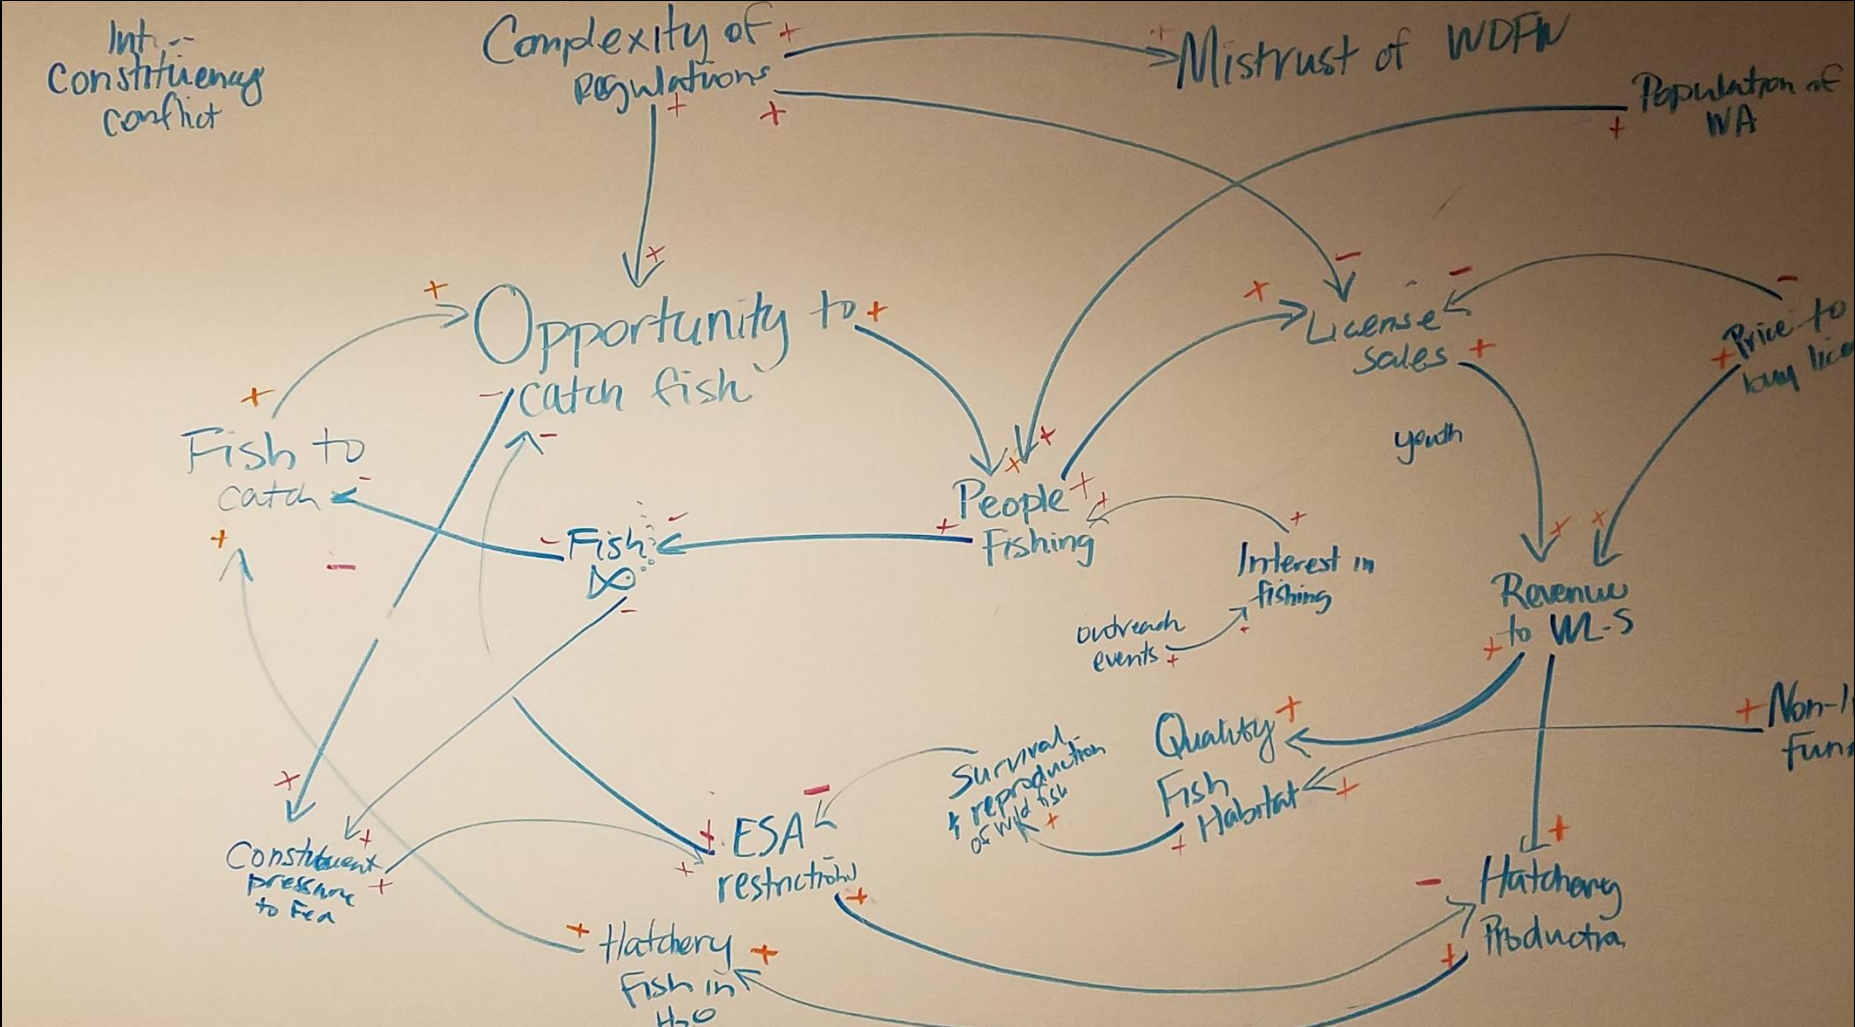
Int.-- Constituency conflict

Complexity of Regulations + + +

+ Mistrust of WDFW

Population of WA +

+ Opportunity to catch fish + −

+ Fish to catch − +

+ License sales − − +

Price to buy lic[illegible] − +

youth

+ People Fishing + + +

− Fish − −

+ Interest in fishing +

outreach events +

+ + Revenue to WLS +

+ Non-l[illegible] Fun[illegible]

Quality Fish Habitat + + +

Survival & reproduction of wild fish +

+ ESA restriction − + +

+ Constituent pressure to Fea + +

− + Hatchery Production + +

+ Hatchery Fish in $H_2O$ +

−